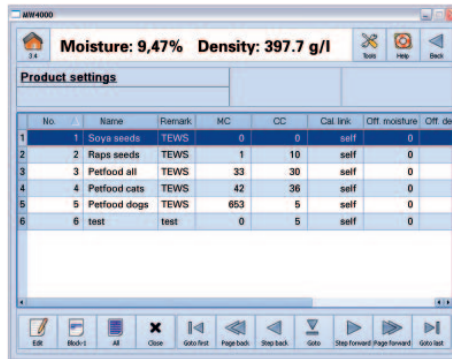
MW4000

3.4

Moisture: 9,47% Density: 397.7 g/l

Tools Help Back

Product settings

| | No. | Name | Remark | MC | CC | Cal. link | Off. moisture | Off. de |
|---|---|---|---|---|---|---|---|---|
| 1 | 1 | Soya seeds | TEWS | 0 | 0 | self | 0 | |
| 2 | 2 | Raps seeds | TEWS | 1 | 10 | self | 0 | |
| 3 | 3 | Petfood all | TEWS | 33 | 30 | self | 0 | |
| 4 | 4 | Petfood cats | TEWS | 42 | 36 | self | 0 | |
| 5 | 5 | Petfood dogs | TEWS | 653 | 5 | self | 0 | |
| 6 | 6 | test | test | 0 | 5 | self | 0 | |

Edit Block-1 All Close Goto first Page back Step back Goto Step forward Page forward Goto last